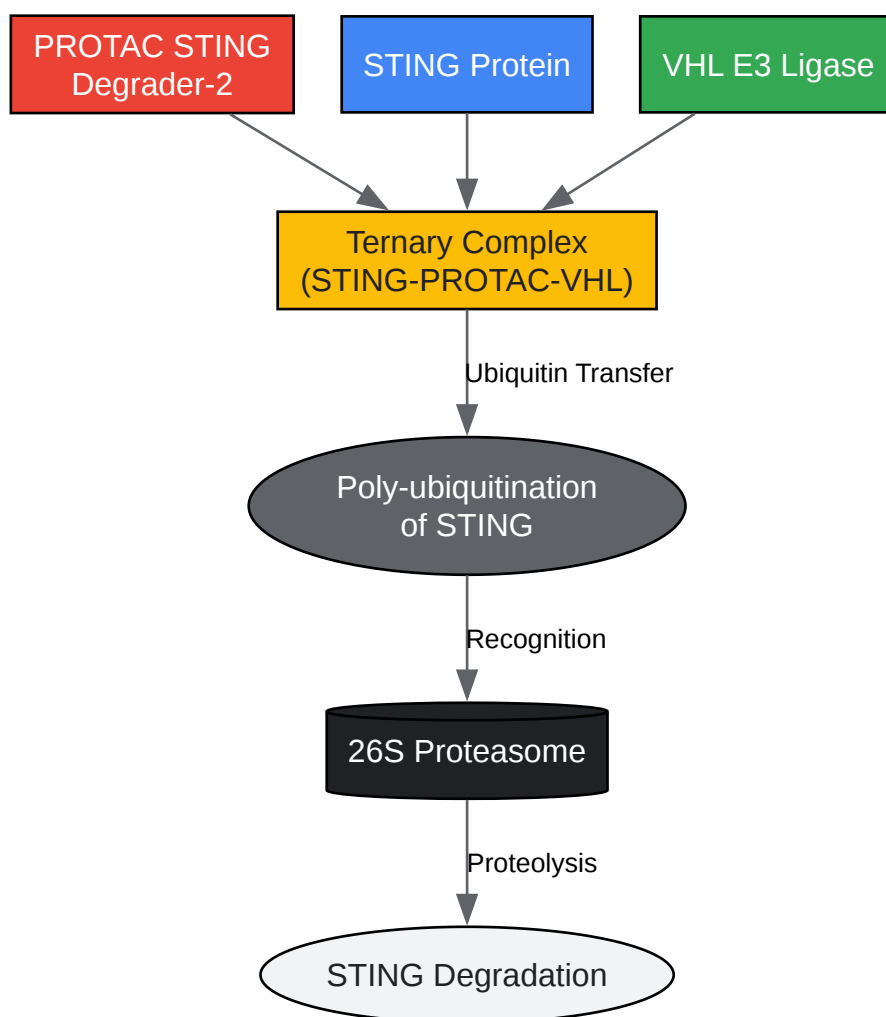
PROTAC STING Degrader-2

STING Protein

VHL E3 Ligase

Ternary Complex (STING-PROTAC-VHL)

Ubiquitin Transfer

Poly-ubiquitination of STING

Recognition

26S Proteasome

Proteolysis

STING Degradation